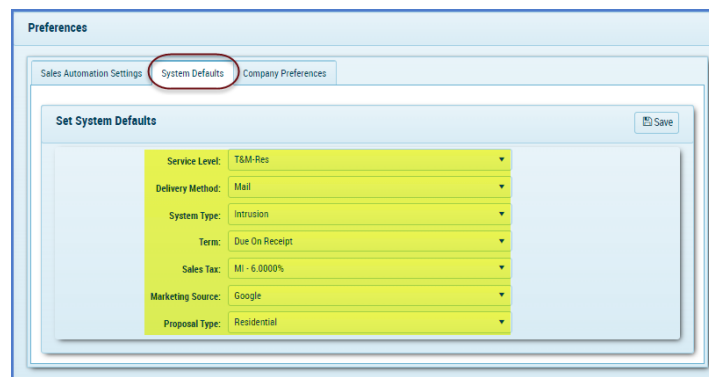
Preferences

Sales Automation Settings | System Defaults | Company Preferences

Set System Defaults

Save

| | |
|---|---|
| Service Level: | T&M-Res |
| Delivery Method: | Mail |
| System Type: | Intrusion |
| Term: | Due On Receipt |
| Sales Tax: | MI - 6.0000% |
| Marketing Source: | Google |
| Proposal Type: | Residential |